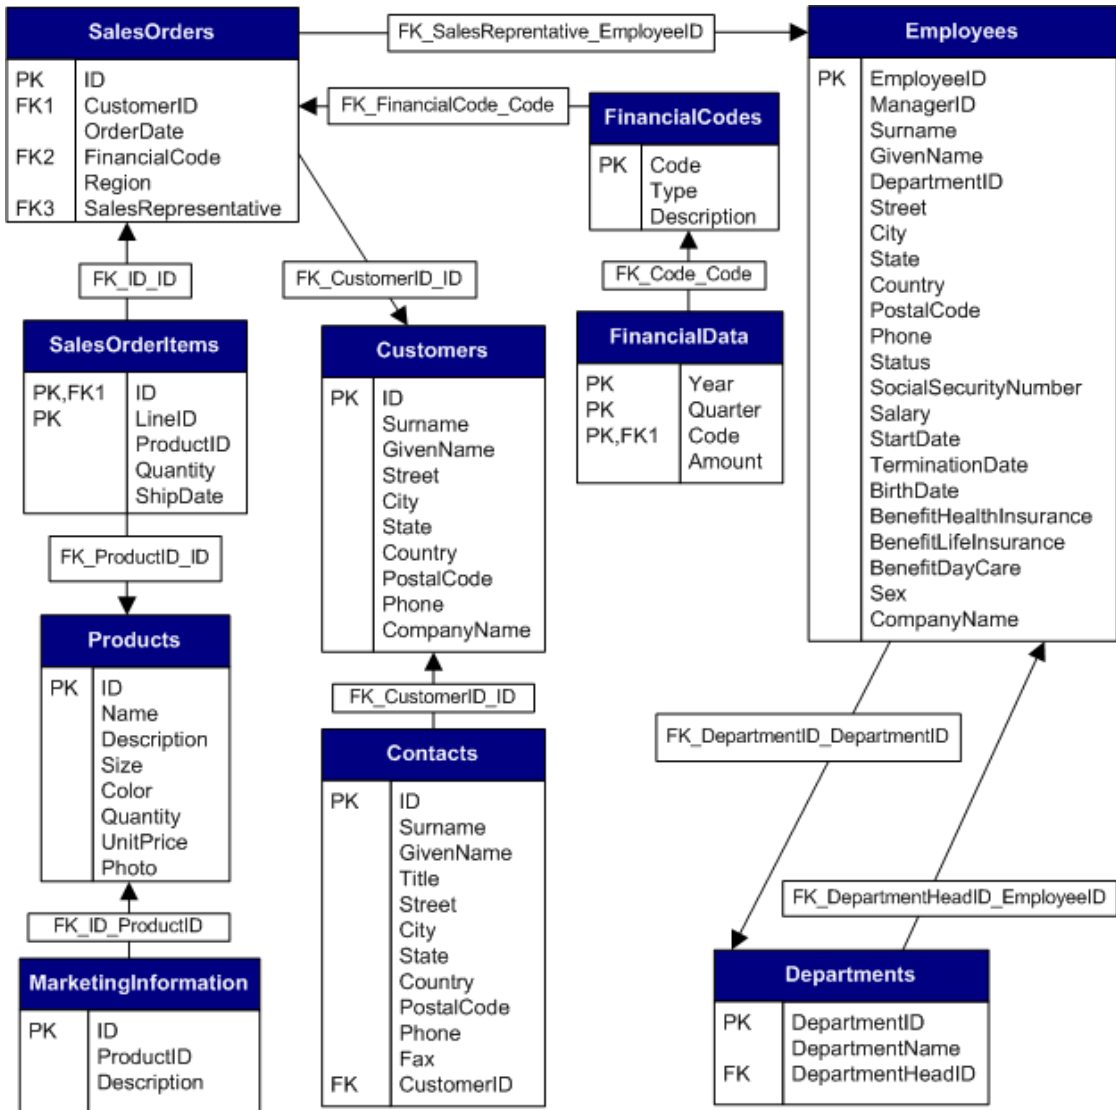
SalesOrders

| | |
|---|---|
| PK | ID |
| FK1 | CustomerID |
| | OrderDate |
| FK2 | FinancialCode |
| | Region |
| FK3 | SalesRepresentative |

FK_SalesReprentative_EmployeeID

Employees

| | |
|---|---|
| PK | EmployeeID |
| | ManagerID |
| | Surname |
| | GivenName |
| | DepartmentID |
| | Street |
| | City |
| | State |
| | Country |
| | PostalCode |
| | Phone |
| | Status |
| | SocialSecurityNumber |
| | Salary |
| | StartDate |
| | TerminationDate |
| | BirthDate |
| | BenefitHealthInsurance |
| | BenefitLifeInsurance |
| | BenefitDayCare |
| | Sex |
| | CompanyName |

FK_FinancialCode_Code

FinancialCodes

| | |
|---|---|
| PK | Code |
| | Type |
| | Description |

FK_ID_ID

FK_CustomerID_ID

FK_Code_Code

SalesOrderItems

| | |
|---|---|
| PK,FK1 | ID |
| PK | LineID |
| | ProductID |
| | Quantity |
| | ShipDate |

Customers

| | |
|---|---|
| PK | ID |
| | Surname |
| | GivenName |
| | Street |
| | City |
| | State |
| | Country |
| | PostalCode |
| | Phone |
| | CompanyName |

FinancialData

| | |
|---|---|
| PK | Year |
| PK | Quarter |
| PK,FK1 | Code |
| | Amount |

FK_ProductID_ID

Products

| | |
|---|---|
| PK | ID |
| | Name |
| | Description |
| | Size |
| | Color |
| | Quantity |
| | UnitPrice |
| | Photo |

FK_CustomerID_ID

Contacts

| | |
|---|---|
| PK | ID |
| | Surname |
| | GivenName |
| | Title |
| | Street |
| | City |
| | State |
| | Country |
| | PostalCode |
| | Phone |
| | Fax |
| FK | CustomerID |

FK_DepartmentID_DepartmentID

FK_DepartmentHeadID_EmployeeID

FK_ID_ProductID

MarketingInformation

| | |
|---|---|
| PK | ID |
| | ProductID |
| | Description |

Departments

| | |
|---|---|
| PK | DepartmentID |
| | DepartmentName |
| FK | DepartmentHeadID |